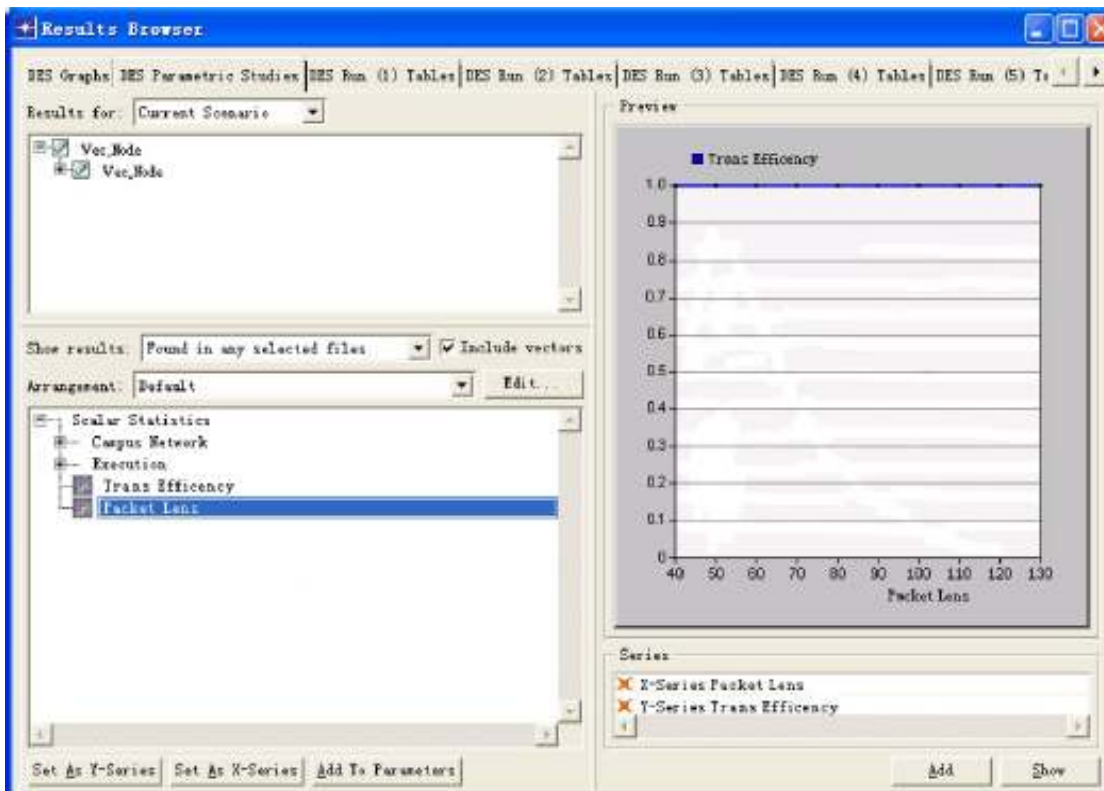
Results Browser

DES Graphs | DES Parametric Studies | DES Run (1) Tables | DES Run (2) Tables | DES Run (3) Tables | DES Run (4) Tables | DES Run (5) T

Results for: Current Scenario

Vec_Node
Vec_Node

Show results: Found in any selected files
Include vectors

Arrangement: Default
Edit...

Scalar Statistics
Campus Network
Execution
Trans Efficency
Packet Lens

Set As Y-Series | Set As X-Series | Add To Parameters

Preview

Trans Efficency

1.0
0.9
0.8
0.7
0.6
0.5
0.4
0.3
0.2
0.1
0

40 50 60 70 80 90 100 110 120 130
Packet Lens

Series

X-Series Packet Lens
Y-Series Trans Efficency

Add
Show